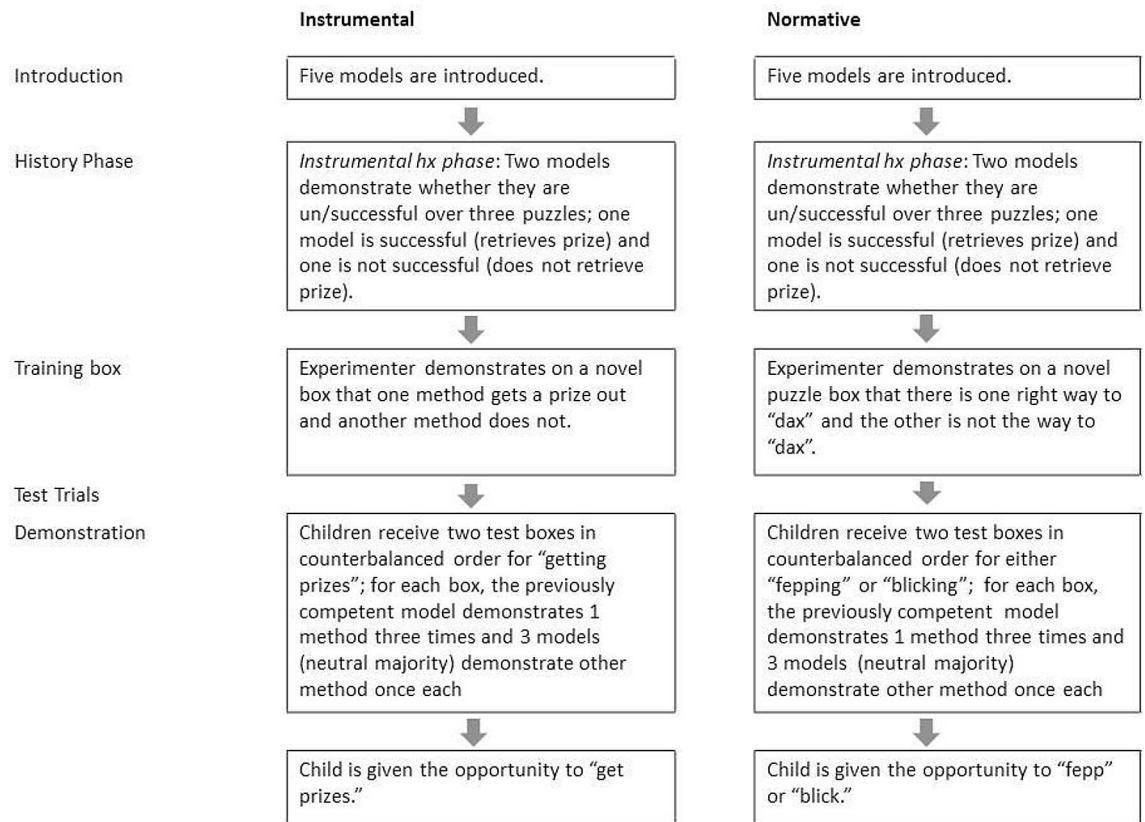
| | Instrumental | Normative |
|---|---|---|
| Introduction | Five models are introduced. | Five models are introduced. |
| History Phase | *Instrumental hx phase*: Two models demonstrate whether they are un/successful over three puzzles; one model is successful (retrieves prize) and one is not successful (does not retrieve prize). | *Instrumental hx phase*: Two models demonstrate whether they are un/successful over three puzzles; one model is successful (retrieves prize) and one is not successful (does not retrieve prize). |
| Training box | Experimenter demonstrates on a novel box that one method gets a prize out and another method does not. | Experimenter demonstrates on a novel puzzle box that there is one right way to "dax" and the other is not the way to "dax". |
| Test Trials | | |
| Demonstration | Children receive two test boxes in counterbalanced order for "getting prizes"; for each box, the previously competent model demonstrates 1 method three times and 3 models (neutral majority) demonstrate other method once each | Children receive two test boxes in counterbalanced order for either "fepping" or "blicking"; for each box, the previously competent model demonstrates 1 method three times and 3 models (neutral majority) demonstrate other method once each |
| | Child is given the opportunity to "get prizes." | Child is given the opportunity to "fepp" or "blick." |